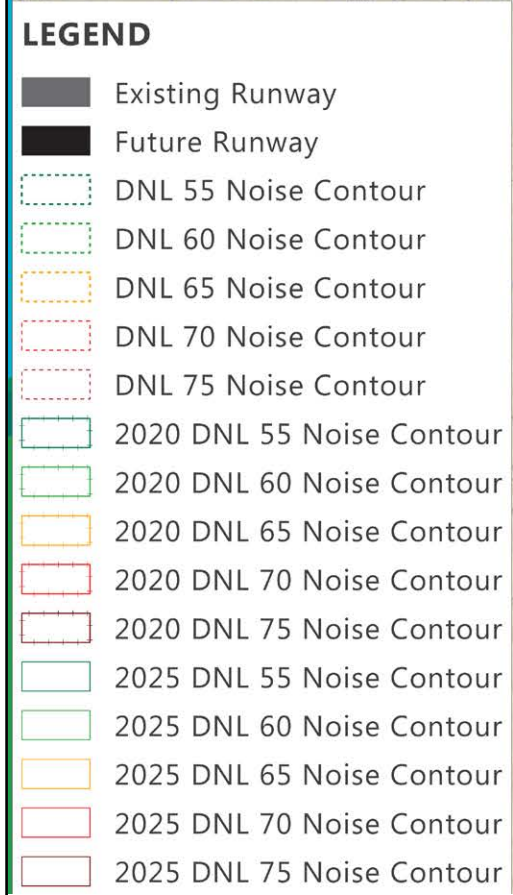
LEGEND

Existing Runway
Future Runway
DNL 55 Noise Contour
DNL 60 Noise Contour
DNL 65 Noise Contour
DNL 70 Noise Contour
DNL 75 Noise Contour
2020 DNL 55 Noise Contour
2020 DNL 60 Noise Contour
2020 DNL 65 Noise Contour
2020 DNL 70 Noise Contour
2020 DNL 75 Noise Contour
2025 DNL 55 Noise Contour
2025 DNL 60 Noise Contour
2025 DNL 65 Noise Contour
2025 DNL 70 Noise Contour
2025 DNL 75 Noise Contour